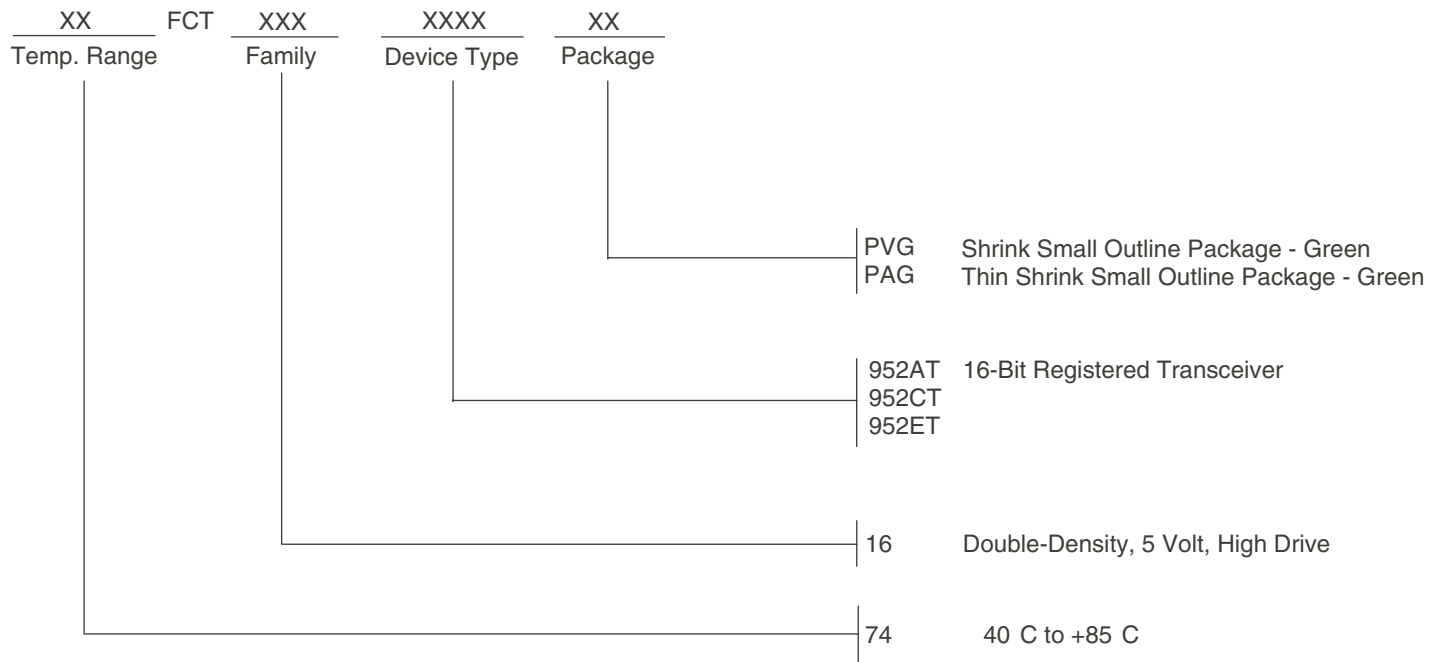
XX FCT XXX XXXX XX
Temp. Range Family Device Type Package

PVG Shrink Small Outline Package - Green
PAG Thin Shrink Small Outline Package - Green

952AT 16-Bit Registered Transceiver
952CT
952ET

16 Double-Density, 5 Volt, High Drive

74 40 C to +85 C